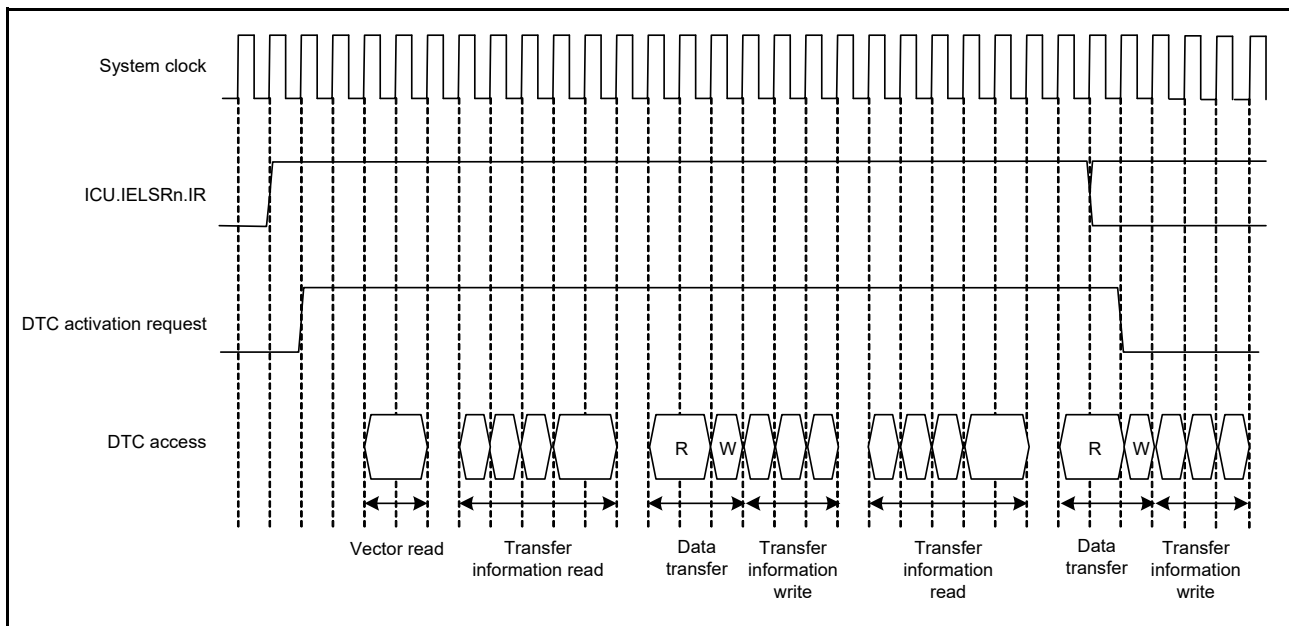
System clock

ICU.IELSRn.IR

DTC activation request

DTC access

R W R W

Vector read

Transfer information read

Data transfer

Transfer information write

Transfer information read

Data transfer

Transfer information write